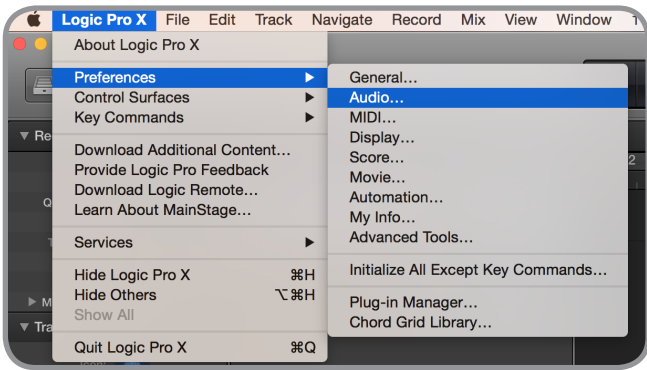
Logic Pro X File Edit Track Navigate Record Mix View Window

About Logic Pro X

Preferences
Control Surfaces
Key Commands

Download Additional Content...
Provide Logic Pro Feedback
Download Logic Remote...
Learn About MainStage...

Services

Hide Logic Pro X ⌘H
Hide Others ⌥⌘H
Show All

Quit Logic Pro X ⌘Q

General...
Audio...
MIDI...
Display...
Score...
Movie...
Automation...
My Info...
Advanced Tools...

Initialize All Except Key Commands...

Plug-in Manager...
Chord Grid Library...